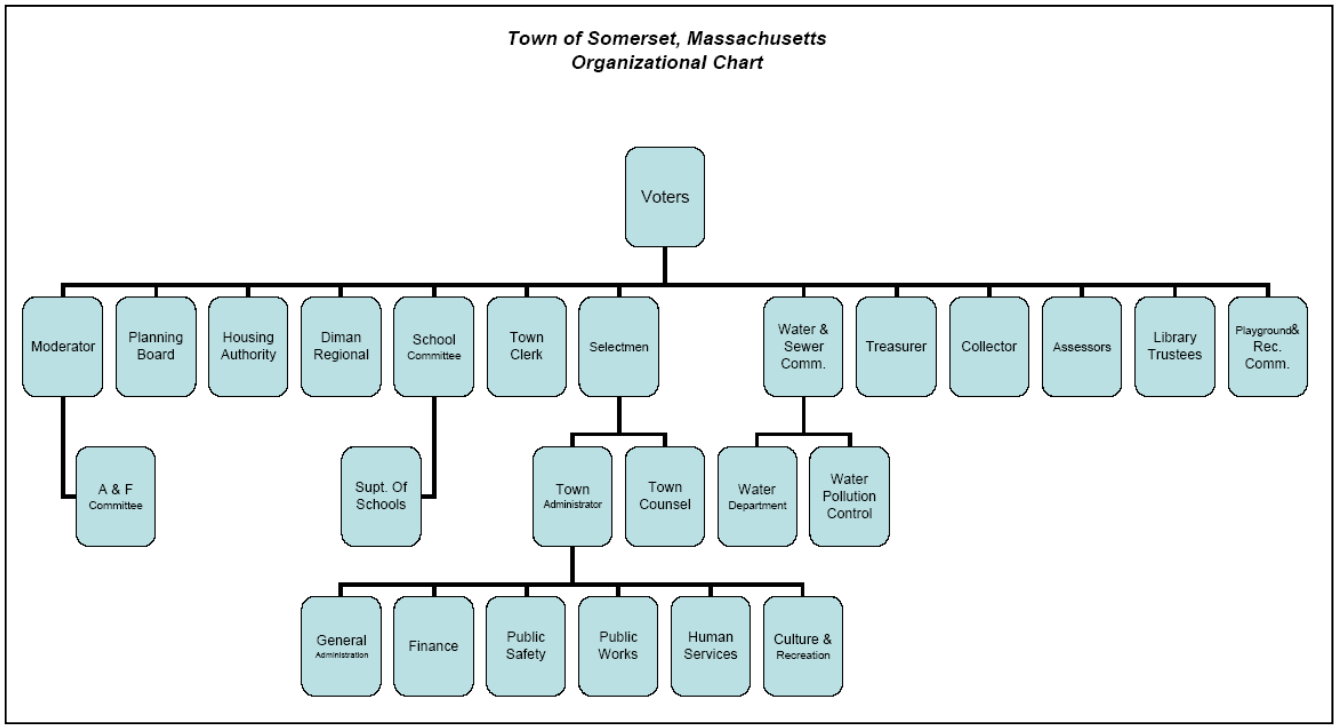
Town of Somerset, Massachusetts
Organizational Chart

Voters

Moderator

Planning Board

Housing Authority

Diman Regional

School Committee

Town Clerk

Selectmen

Water & Sewer Comm.

Treasurer

Collector

Assessors

Library Trustees

Playground& Rec. Comm.

A & F Committee

Supt. Of Schools

Town Administrator

Town Counsel

Water Department

Water Pollution Control

General Administration

Finance

Public Safety

Public Works

Human Services

Culture & Recreation